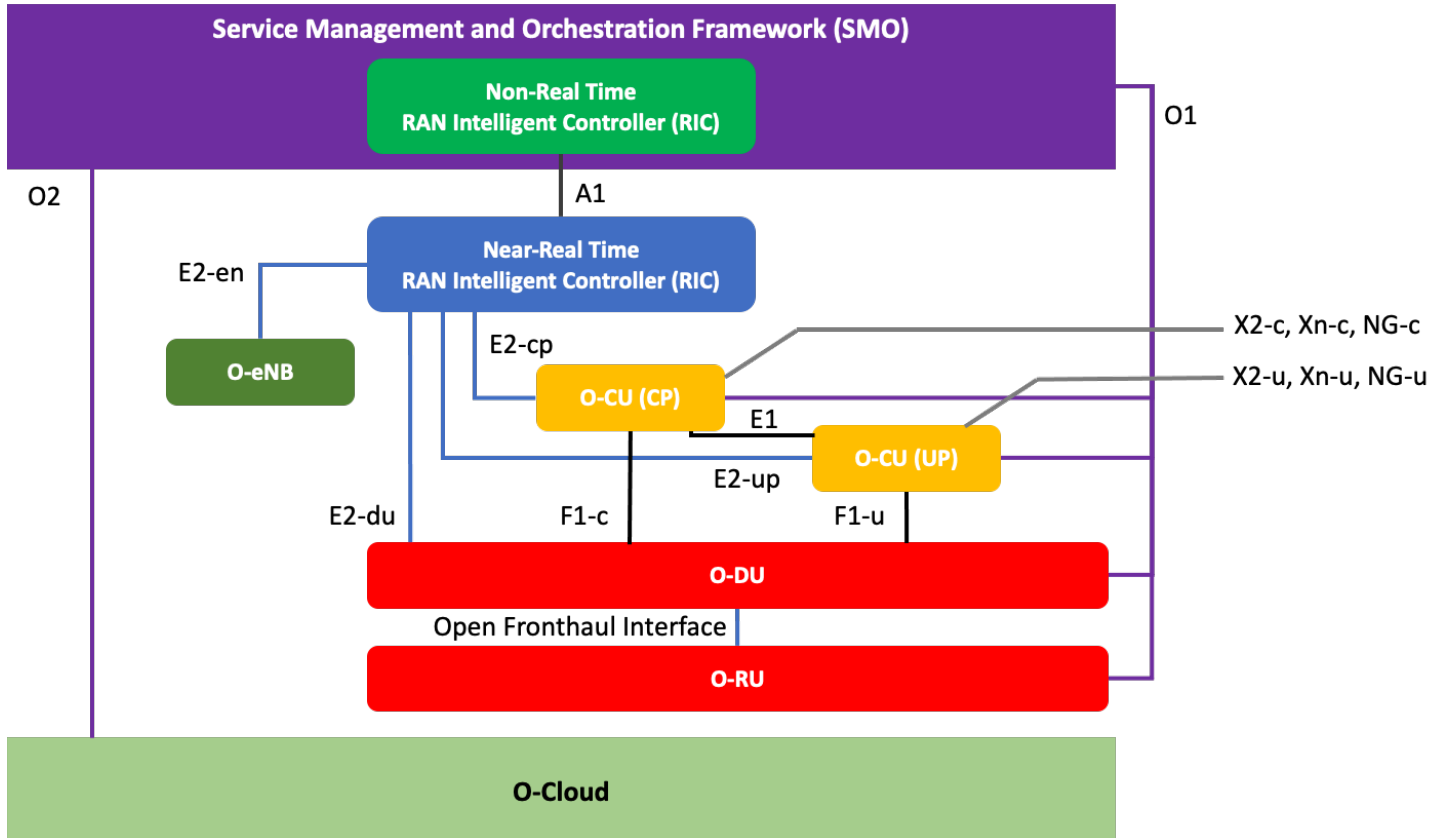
Service Management and Orchestration Framework (SMO)

Non-Real Time
RAN Intelligent Controller (RIC)

O1

O2

A1

Near-Real Time
RAN Intelligent Controller (RIC)

E2-en

O-eNB

E2-cp

X2-c, Xn-c, NG-c

X2-u, Xn-u, NG-u

O-CU (CP)

E1

O-CU (UP)

E2-up

E2-du

F1-c

F1-u

O-DU

Open Fronthaul Interface

O-RU

O-Cloud